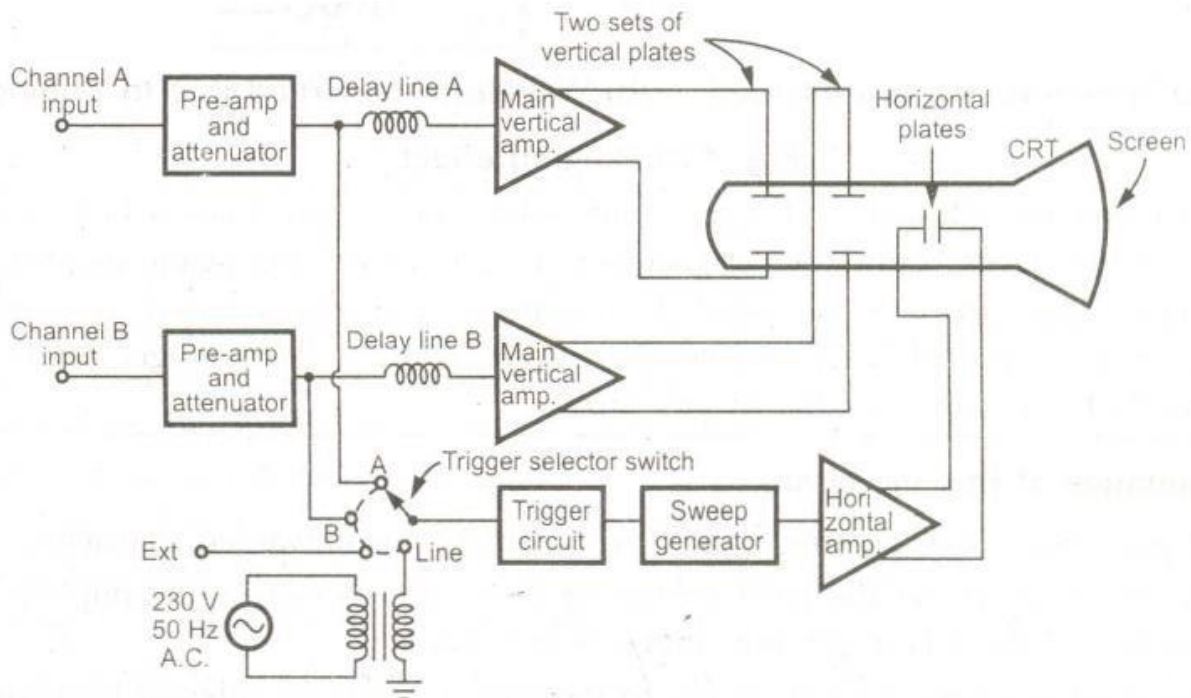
Two sets of vertical plates

Channel A input

Pre-amp and attenuator

Delay line A

Main vertical amp.

Horizontal plates

CRT

Screen

Channel B input

Pre-amp and attenuator

Delay line B

Main vertical amp.

A

Trigger selector switch

B

Trigger circuit

Sweep generator

Hori zontal amp.

Ext

Line

230 V 50 Hz A.C.